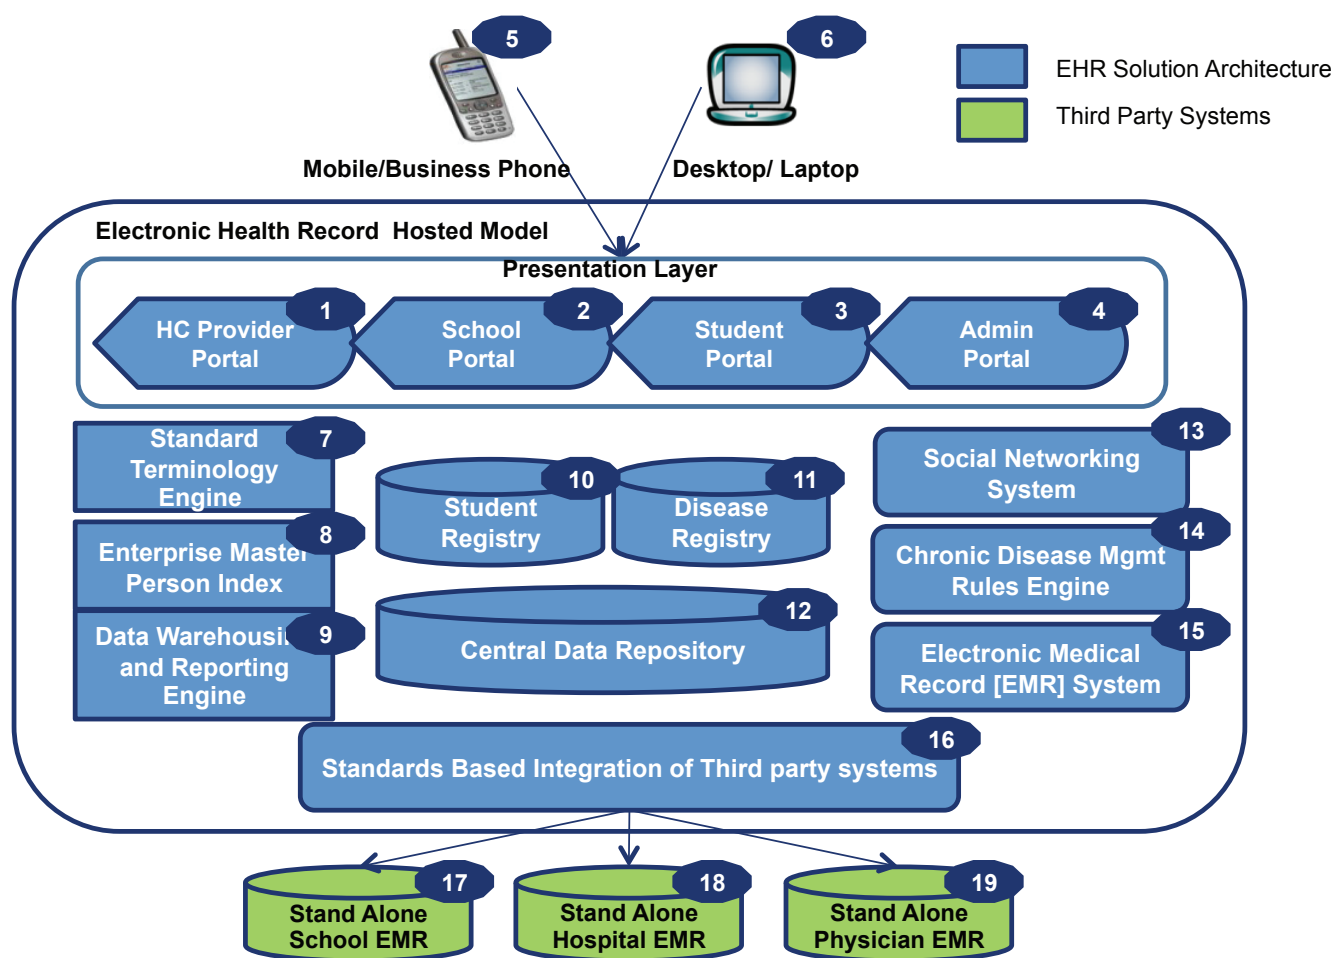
5

6

EHR Solution Architecture

Third Party Systems

Mobile/Business Phone

Desktop/ Laptop

Electronic Health Record Hosted Model

Presentation Layer

HC Provider Portal 1

School Portal 2

Student Portal 3

Admin Portal 4

Standard Terminology Engine 7

Enterprise Master Person Index 8

Data Warehousing and Reporting Engine 9

Student Registry 10

Disease Registry 11

Central Data Repository 12

Social Networking System 13

Chronic Disease Mgmt Rules Engine 14

Electronic Medical Record [EMR] System 15

Standards Based Integration of Third party systems 16

Stand Alone School EMR 17

Stand Alone Hospital EMR 18

Stand Alone Physician EMR 19